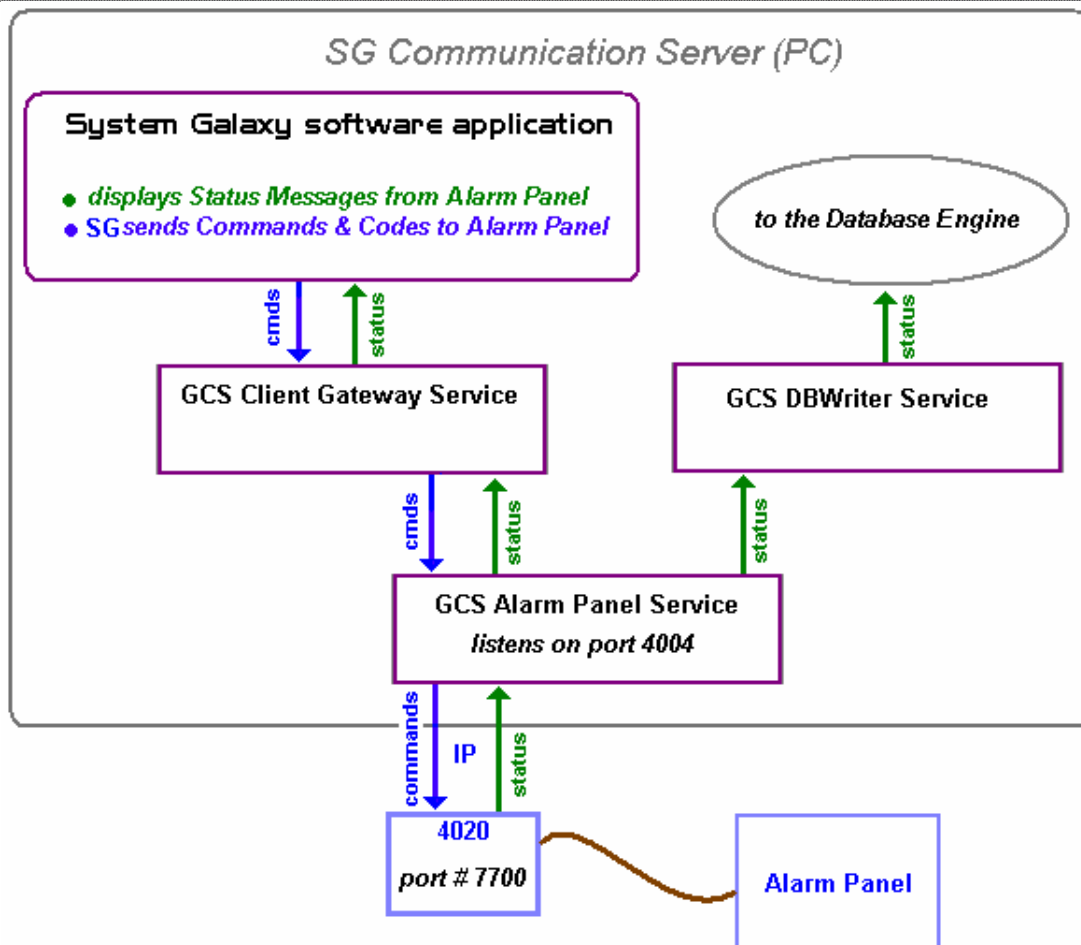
SG Communication Server (PC)

System Galaxy software application

● displays Status Messages from Alarm Panel
● SG sends Commands & Codes to Alarm Panel

to the Database Engine

cmds
status
status

GCS Client Gateway Service

GCS DBWriter Service

cmds
status
status

GCS Alarm Panel Service
listens on port 4004

commands
IP
status

4020
port # 7700

Alarm Panel